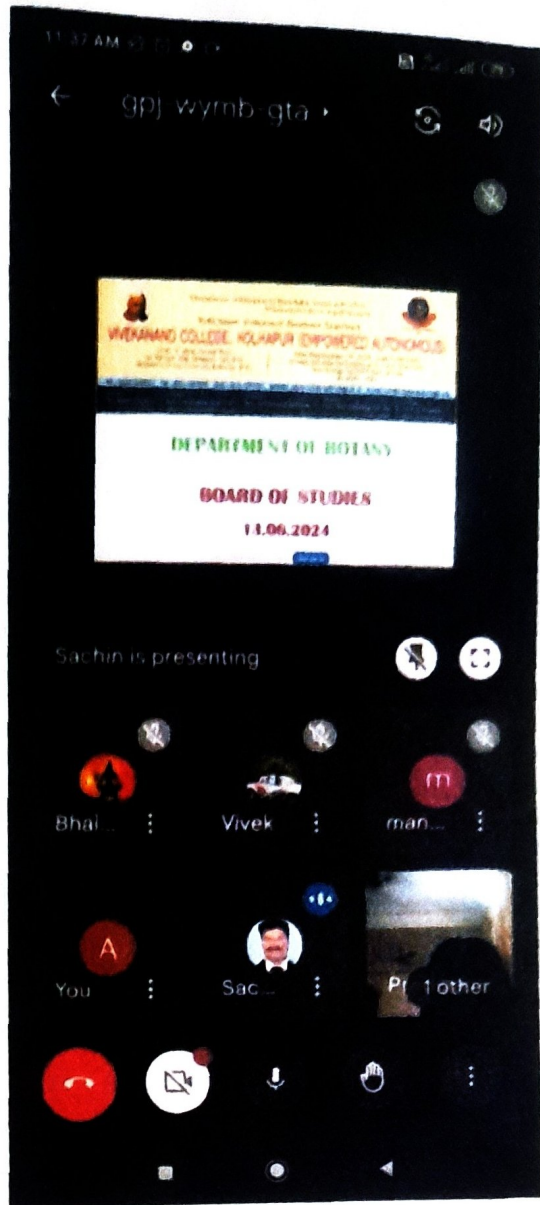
11:37 AM

gpj-wymb-gta ›

VIVEKANAND COLLEGE, KOLHAPUR (EMPOWERED AUTONOMOUS)

DEPARTMENT OF BOTANY

BOARD OF STUDIES

14.06.2024

Sachin is presenting

Bhal...

Vivek

m

man...

A

You

Sac...

Pr 1 other